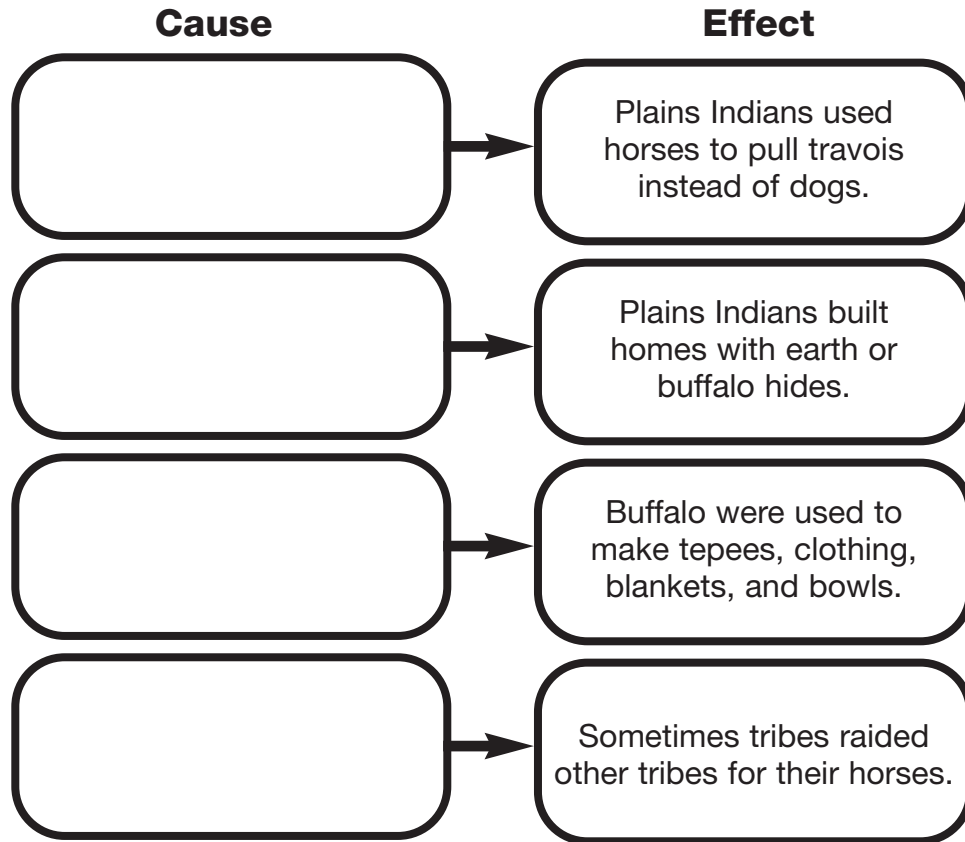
Cause

Effect

Plains Indians used horses to pull travois instead of dogs.

Plains Indians built homes with earth or buffalo hides.

Buffalo were used to make tepees, clothing, blankets, and bowls.

Sometimes tribes raided other tribes for their horses.